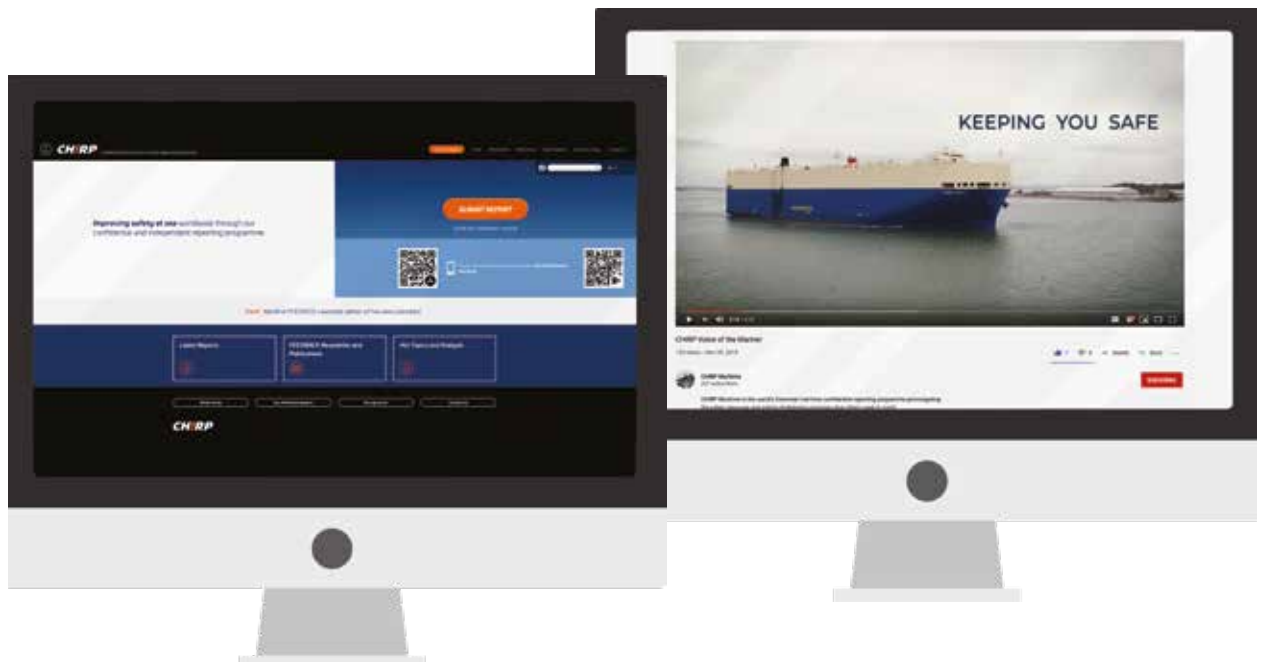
CHIRP

Improving safety at sea worldwide through our confidential and independent reporting programme

SUBMIT REPORT

Latest Reports

FEEDBACK Newsletter and Publications

Hot Topics and Analysis

CHIRP

KEEPING YOU SAFE

CHIRP Voice of the Mariner

CHIRP Maritime

SUBSCRIBE